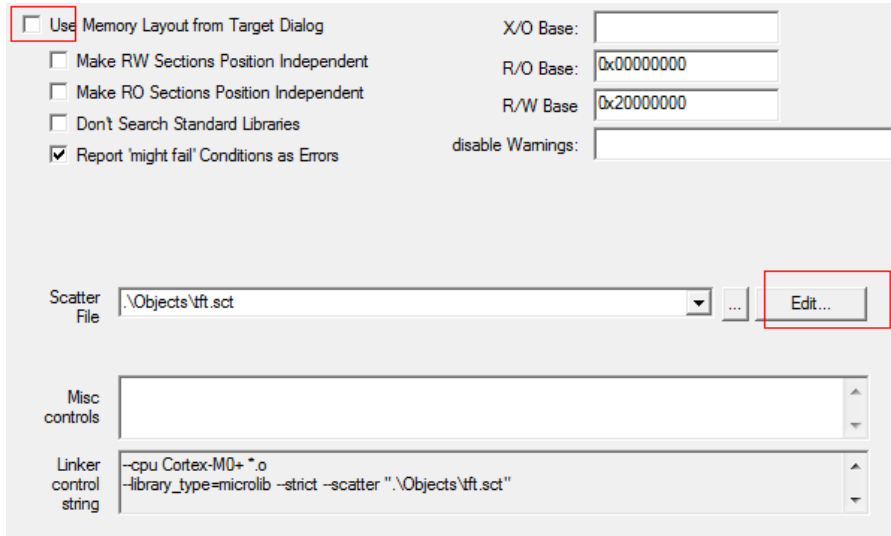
Use Memory Layout from Target Dialog

Make RW Sections Position Independent

Make RO Sections Position Independent

Don't Search Standard Libraries

Report 'might fail' Conditions as Errors

X/O Base:

R/O Base: 0x00000000

R/W Base 0x20000000

disable Warnings:

Scatter File .\Objects\tft.sct

...

Edit...

Misc controls

Linker control string --cpu Cortex-M0+ *.o
--library_type=microlib --strict --scatter ".\Objects\tft.sct"